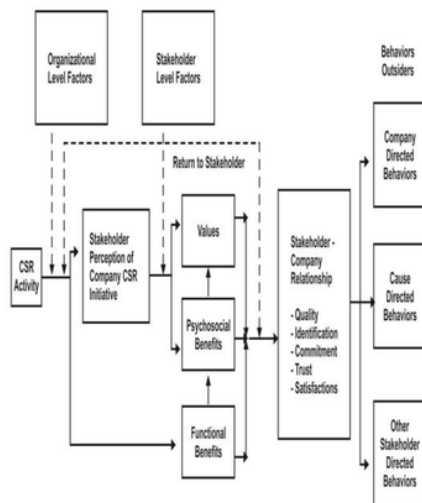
Organizational Level Factors

Stakeholder Level Factors

Behaviors Outsiders

Return to Stakeholder

Company Directed Behaviors

CSR Activity

Stakeholder Perception of Company CSR Initiative

Values

Psychosocial Benefits

Functional Benefits

Stakeholder - Company Relationship

- Quality
- Identification
- Commitment
- Trust
- Satisfactions

Cause Directed Behaviors

Other Stakeholder Directed Behaviors